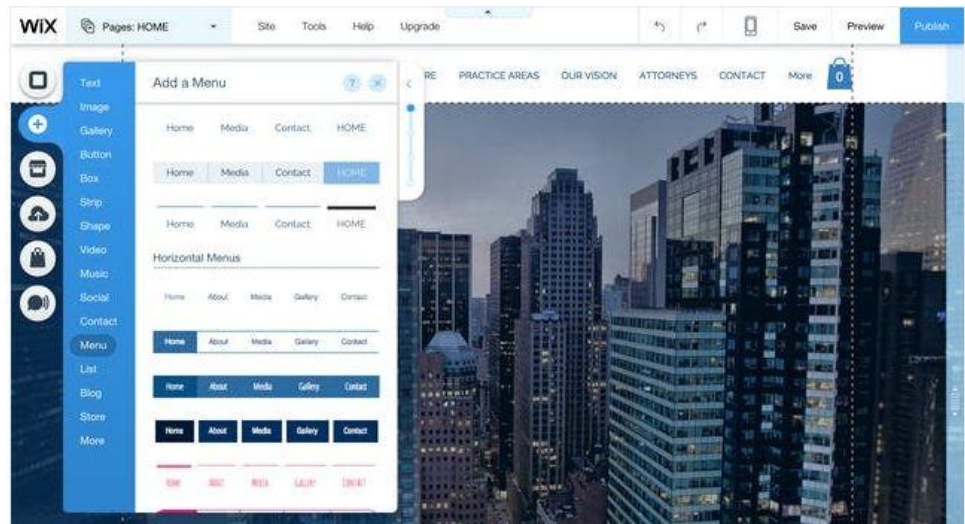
WiX Pages: HOME Site Tools Help Upgrade Save Preview Publish

RE PRACTICE AREAS OUR VISION ATTORNEYS CONTACT More 0

Text
Image
Gallery
Button
Box
Strip
Shape
Video
Music
Social
Contact
Menu
List
Blog
Store
More

Add a Menu ? ×

Home Media Contact HOME

Home Media Contact HOME

Home Media Contact HOME

Horizontal Menus

Home About Media Gallery Contact

Home About Media Gallery Contact

Home About Media Gallery Contact

Home About Media Gallery Contact

HOME ABOUT MEDIA GALLERY CONTACT